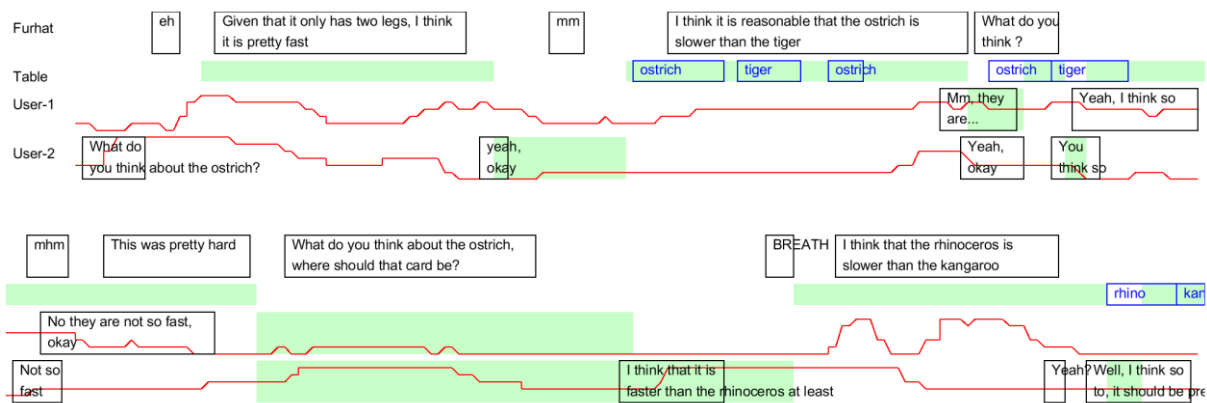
Furhat

eh

Given that it only has two legs, I think it is pretty fast

mm

I think it is reasonable that the ostrich is slower than the tiger

What do you think ?

Table

ostrich

tiger

ostrich

ostrich

tiger

User-1

Mm, they are...

Yeah, I think so

User-2

What do you think about the ostrich?

yeah, okay

Yeah, okay

You think so

mhm

This was pretty hard

What do you think about the ostrich, where should that card be?

BREATH

I think that the rhinoceros is slower than the kangaroo

rhino

kan

No they are not so fast, okay

Not so fast

I think that it is faster than the rhinoceros at least

Yeah?

Well, I think so to, it should be pre